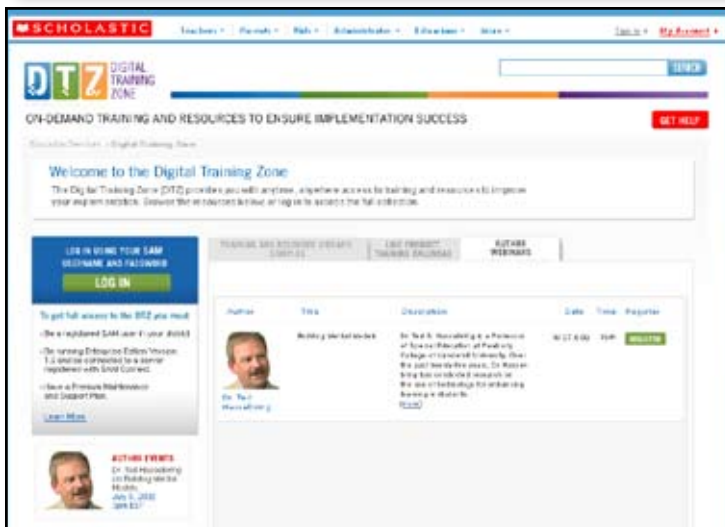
SCHOLASTIC Teachers ▾ Parents ▾ Kids ▾ Administrators ▾ Educators ▾ More ▾ Sign In ▾ My Account ▾

DTZ DIGITAL TRAINING ZONE

SEARCH

ON-DEMAND TRAINING AND RESOURCES TO ENSURE IMPLEMENTATION SUCCESS

GET HELP

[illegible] › Digital Training Zone

Welcome to the Digital Training Zone

The Digital Training Zone (DTZ) provides you with anytime, anywhere access to training and resources to improve your implementation. Browse the resources below or log in to access the full collection.

LOG IN USING YOUR SAM USERNAME AND PASSWORD

LOG IN

To get full access to the DTZ you must:

• Be a registered SAM user in your district

• Be running Enterprise Edition Version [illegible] and/or connected to a server registered with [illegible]

• Have a Premium Maintenance and Support Plan.

Learn More

AUTHOR EVENTS
Dr. Ted Hasselbring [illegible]
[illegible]

TRAINING AND RESOURCE LIBRARY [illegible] | LIVE PRODUCT TRAINING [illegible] | AUTHOR WEBINARS

| Author | Title | Description | Date | Time | Register |
|---|---|---|---|---|---|
| Dr. Ted Hasselbring | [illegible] | Dr. Ted S. Hasselbring is a Professor of Special Education at Peabody College of Vanderbilt University. Over the past twenty-five years, Dr. Hasselbring has conducted research on the use of technology for enhancing learning in students... (more) | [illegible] | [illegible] | REGISTER |